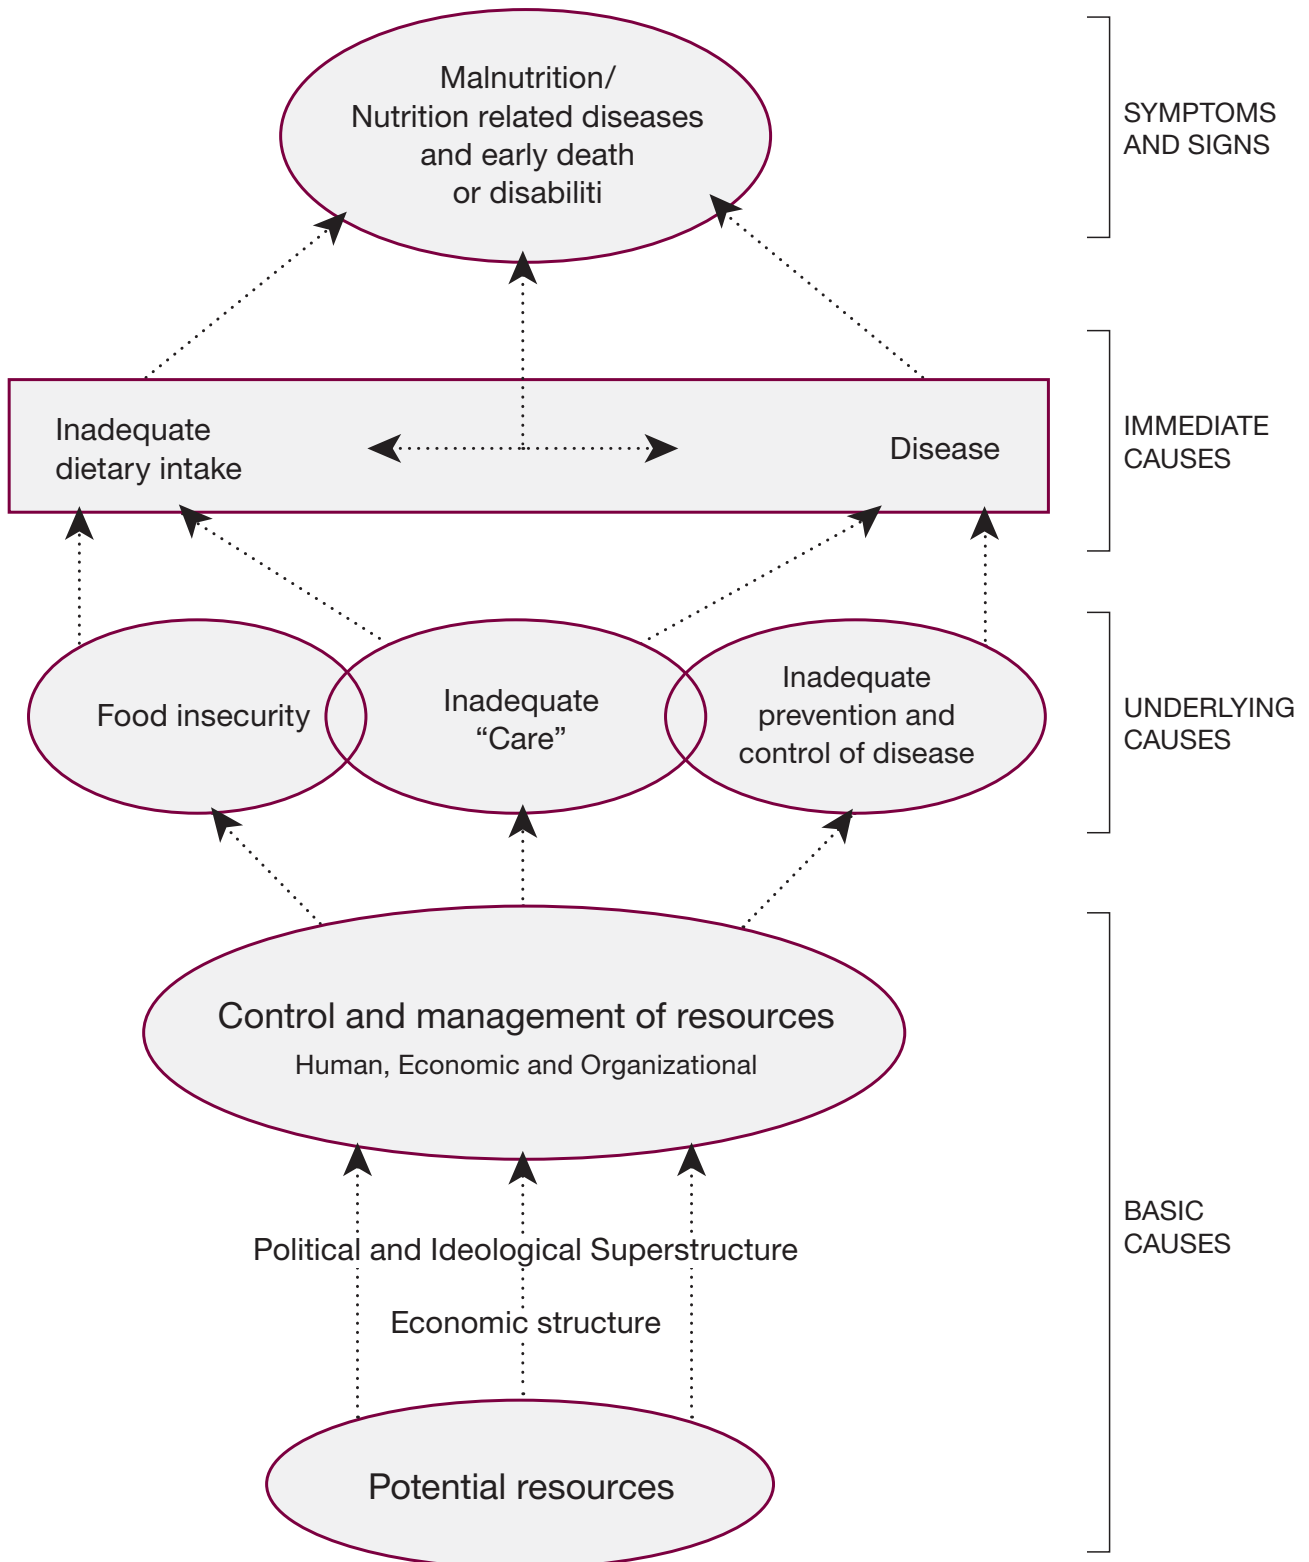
Malnutrition/
Nutrition related diseases
and early death
or disabiliti

SYMPTOMS
AND SIGNS

Inadequate
dietary intake

Disease

IMMEDIATE
CAUSES

Food insecurity

Inadequate
"Care"

Inadequate
prevention and
control of disease

UNDERLYING
CAUSES

Control and management of resources
Human, Economic and Organizational

Political and Ideological Superstructure

Economic structure

Potential resources

BASIC
CAUSES